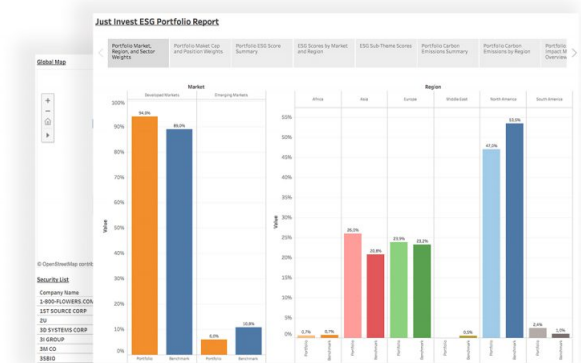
Just Invest ESG Portfolio Report

Portfolio Market, Region, and Sector Weights | Portfolio Market Cap and Position Weights | Portfolio ESG Score Summary | ESG Scores by Market and Region | ESG Sub-Theme Scores | Portfolio Carbon Emissions Summary | Portfolio Carbon Emissions by Region | Portfolio Impact M Overview

Global Map

© OpenStreetMap contri

Security List

Company Name
1-800-FLOWERS.COM
1ST SOURCE CORP
2U
3D SYSTEMS CORP
3I GROUP
3M CO
3SBIO

Market

Developed Markets | Emerging Markets

100%
90%
80%
70%
60%
50%
40%
30%
20%
10%
0%

Value

94.0%
89.0%
6.0%
10.8%

Portfolio | Benchmark | Portfolio | Benchmark

Region

Africa | Asia | Europe | Middle East | North America | South America

55%
50%
45%
40%
35%
30%
25%
20%
15%
10%
5%
0%

0.7%
0.7%
26.0%
20.8%
23.9%
23.2%
0.0%
0.5%
47.0%
53.5%
3.4%
1.3%

Portfolio | Benchmark | Portfolio | Benchmark | Portfolio | Benchmark | Portfolio | Benchmark | Portfolio | Benchmark | Portfolio | Benchmark